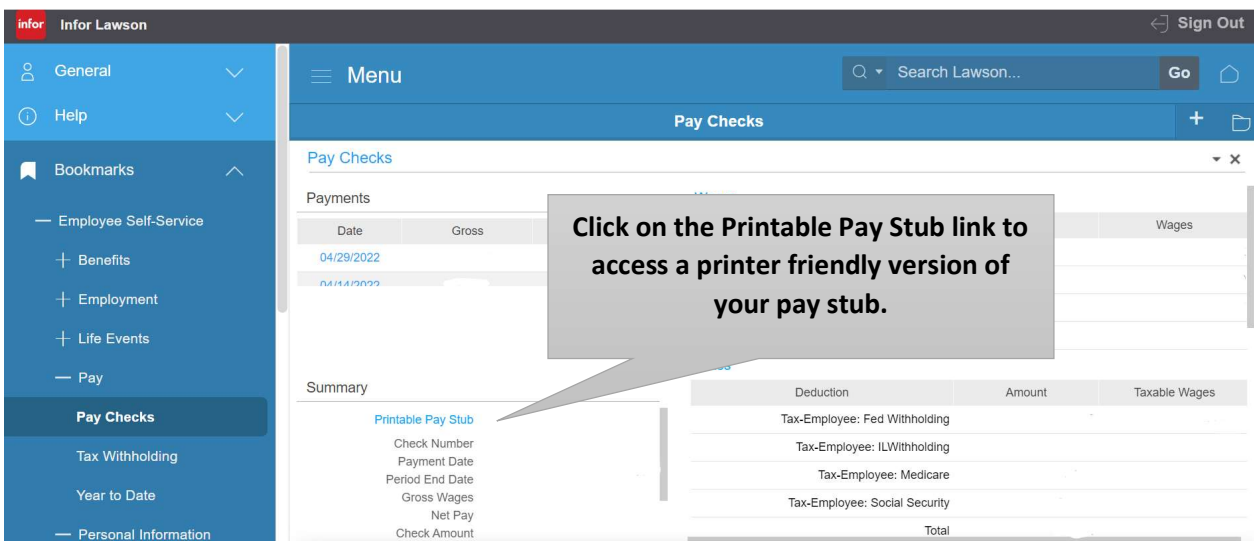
infor Infor Lawson

Sign Out

General

Help

Bookmarks

— Employee Self-Service

+ Benefits

+ Employment

+ Life Events

— Pay

Pay Checks

Tax Withholding

Year to Date

— Personal Information

Menu

Search Lawson...

Go

Pay Checks

Pay Checks

Payments

| Date | Gross |
|---|---|
| 04/29/2022 | |
| 04/14/2022 | |

Wages

Click on the Printable Pay Stub link to access a printer friendly version of your pay stub.

Summary

Printable Pay Stub
Check Number
Payment Date
Period End Date
Gross Wages
Net Pay
Check Amount

| Deduction | Amount | Taxable Wages |
|---|---|---|
| Tax-Employee: Fed Withholding | | |
| Tax-Employee: ILWithholding | | |
| Tax-Employee: Medicare | | |
| Tax-Employee: Social Security | | |
| Total | | |